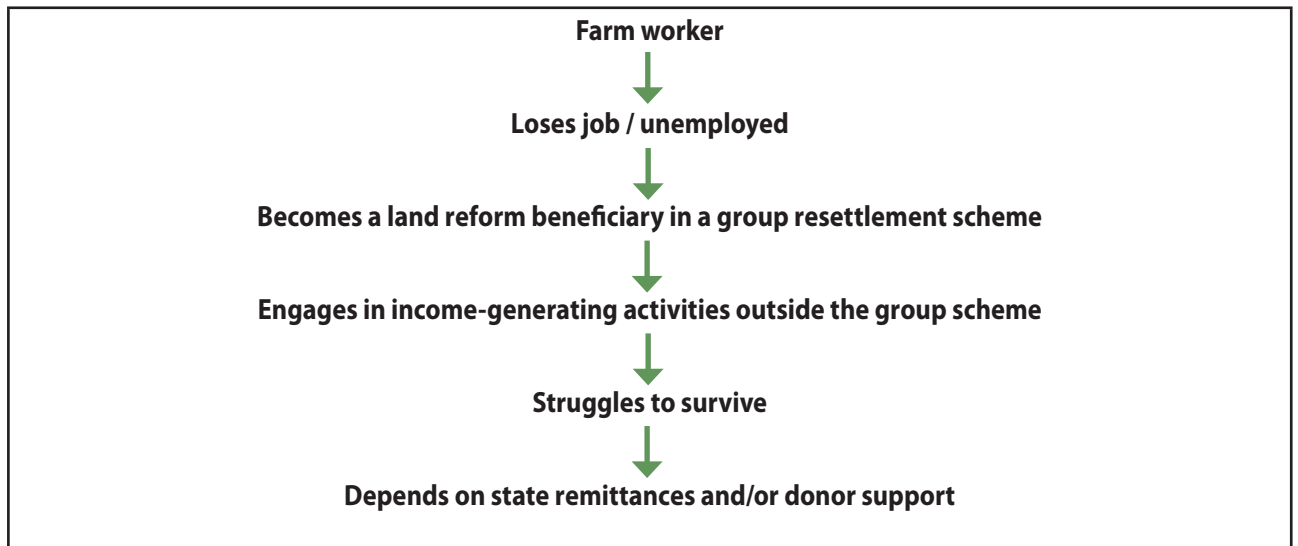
Farm worker

Loses job / unemployed

Becomes a land reform beneficiary in a group resettlement scheme

Engages in income-generating activities outside the group scheme

Struggles to survive

Depends on state remittances and/or donor support